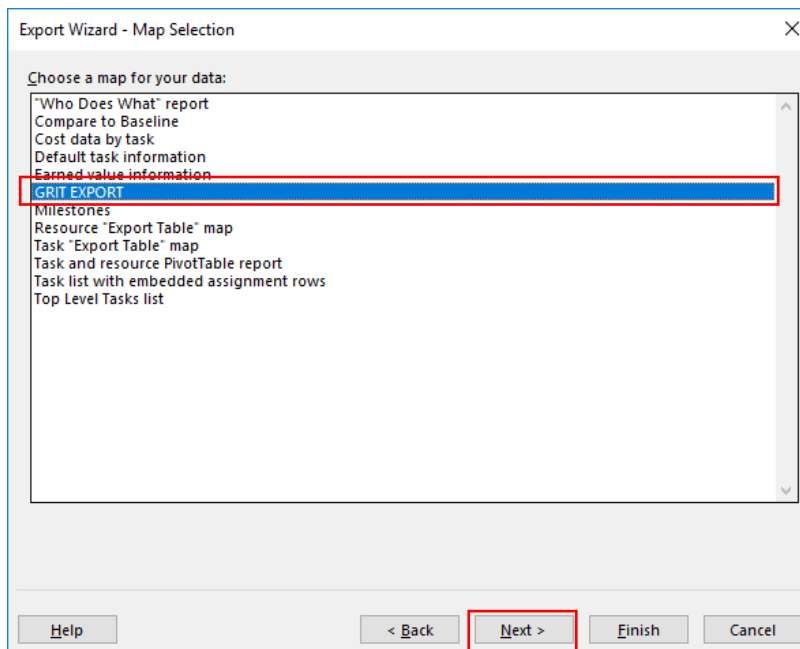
Export Wizard - Map Selection

Choose a map for your data:

"Who Does What" report
Compare to Baseline
Cost data by task
Default task information
Earned value information
GRIT EXPORT
Milestones
Resource "Export Table" map
Task "Export Table" map
Task and resource PivotTable report
Task list with embedded assignment rows
Top Level Tasks list

Help
< Back
Next >
Finish
Cancel